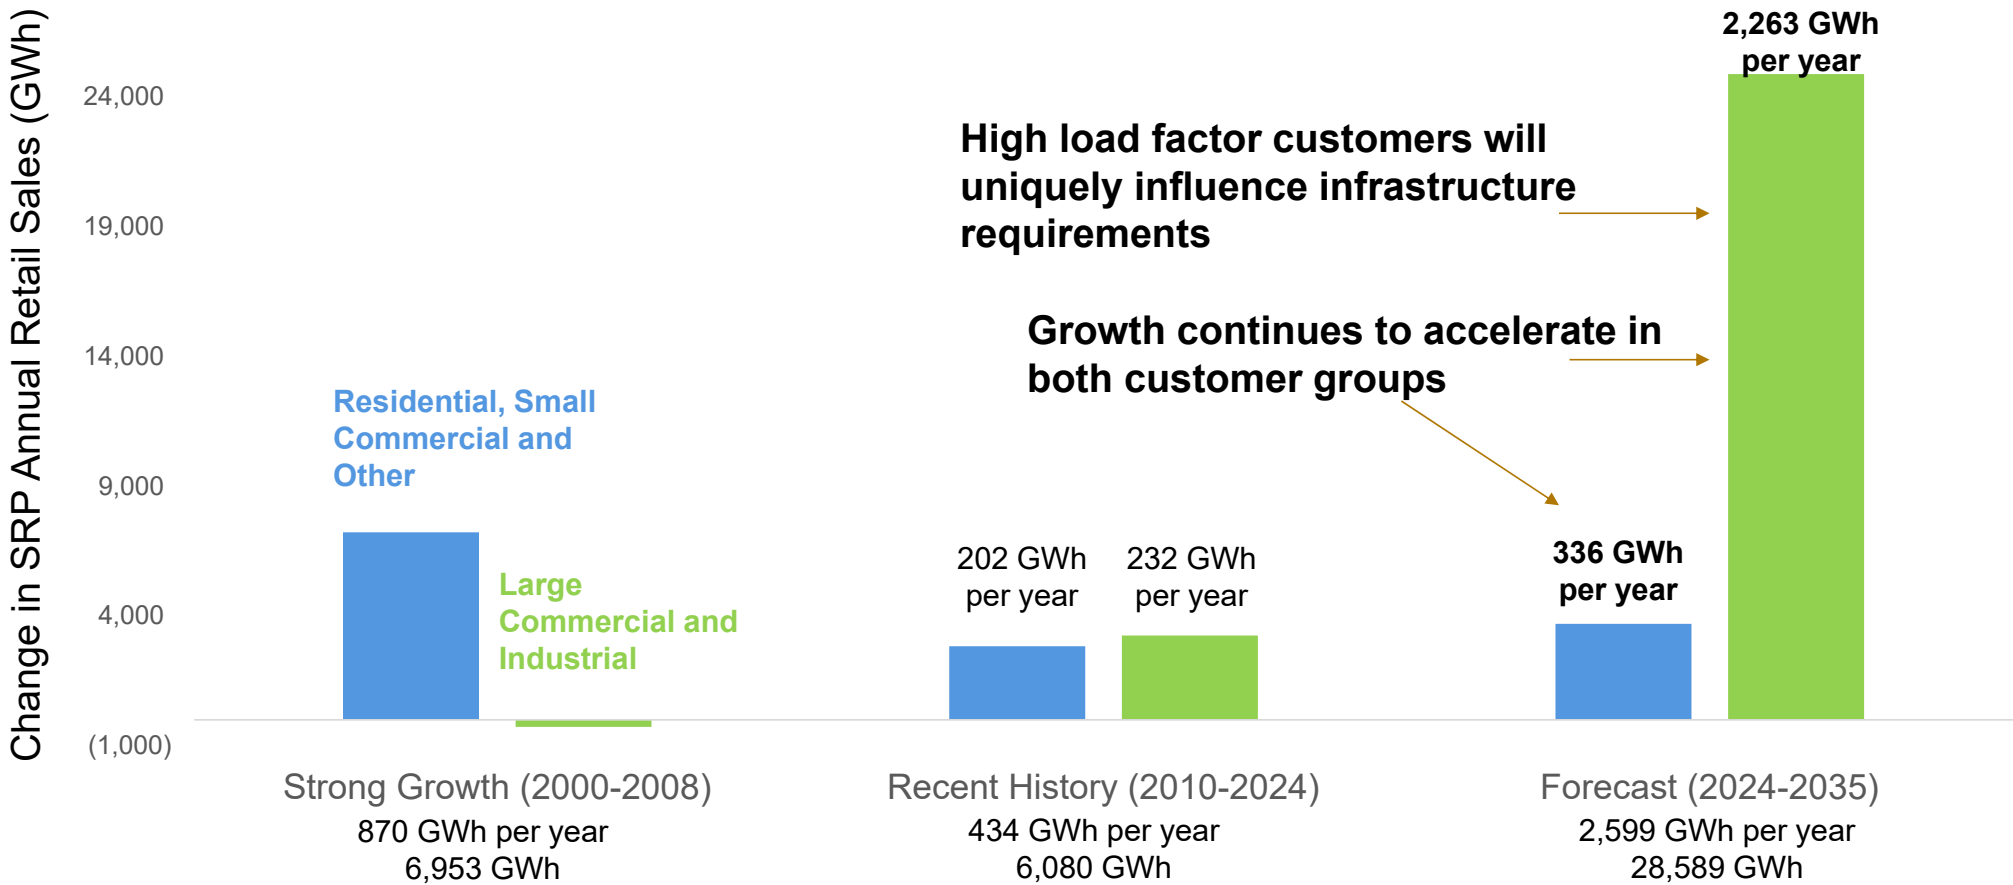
Change in SRP Annual Retail Sales (GWh)

24,000
19,000
14,000
9,000
4,000
(1,000)

2,263 GWh per year

High load factor customers will uniquely influence infrastructure requirements

Growth continues to accelerate in both customer groups

Residential, Small Commercial and Other

Large Commercial and Industrial

202 GWh per year

232 GWh per year

336 GWh per year

Strong Growth (2000-2008)
870 GWh per year
6,953 GWh

Recent History (2010-2024)
434 GWh per year
6,080 GWh

Forecast (2024-2035)
2,599 GWh per year
28,589 GWh